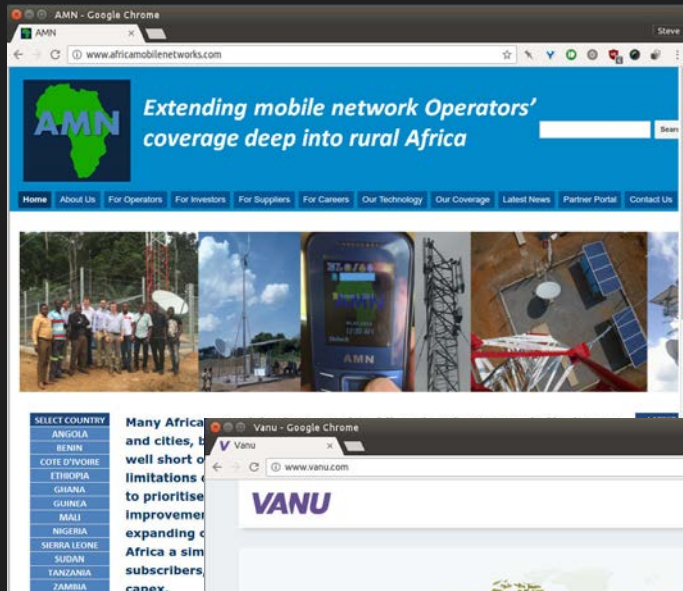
AMN - Google Chrome

AMN ×

Steve

www.africamobilenetworks.com

AMN

Extending mobile network Operators' coverage deep into rural Africa

Searc

Home | About Us | For Operators | For Investors | For Suppliers | For Careers | Our Technology | Our Coverage | Latest News | Partner Portal | Contact Us

AMN

SELECT COUNTRY
ANGOLA
BENIN
COTE D'IVOIRE
ETHIOPIA
GHANA
GUINEA
MALI
NIGERIA
SIERRA LEONE
SUDAN
TANZANIA
ZAMBIA

Many Africa
and cities, b
well short o
limitations
to prioritise
improvemen
expanding
Africa a sim
subscribers,
capex.

Vanu - Google Chrome

Vanu ×

www.vanu.com

VANU